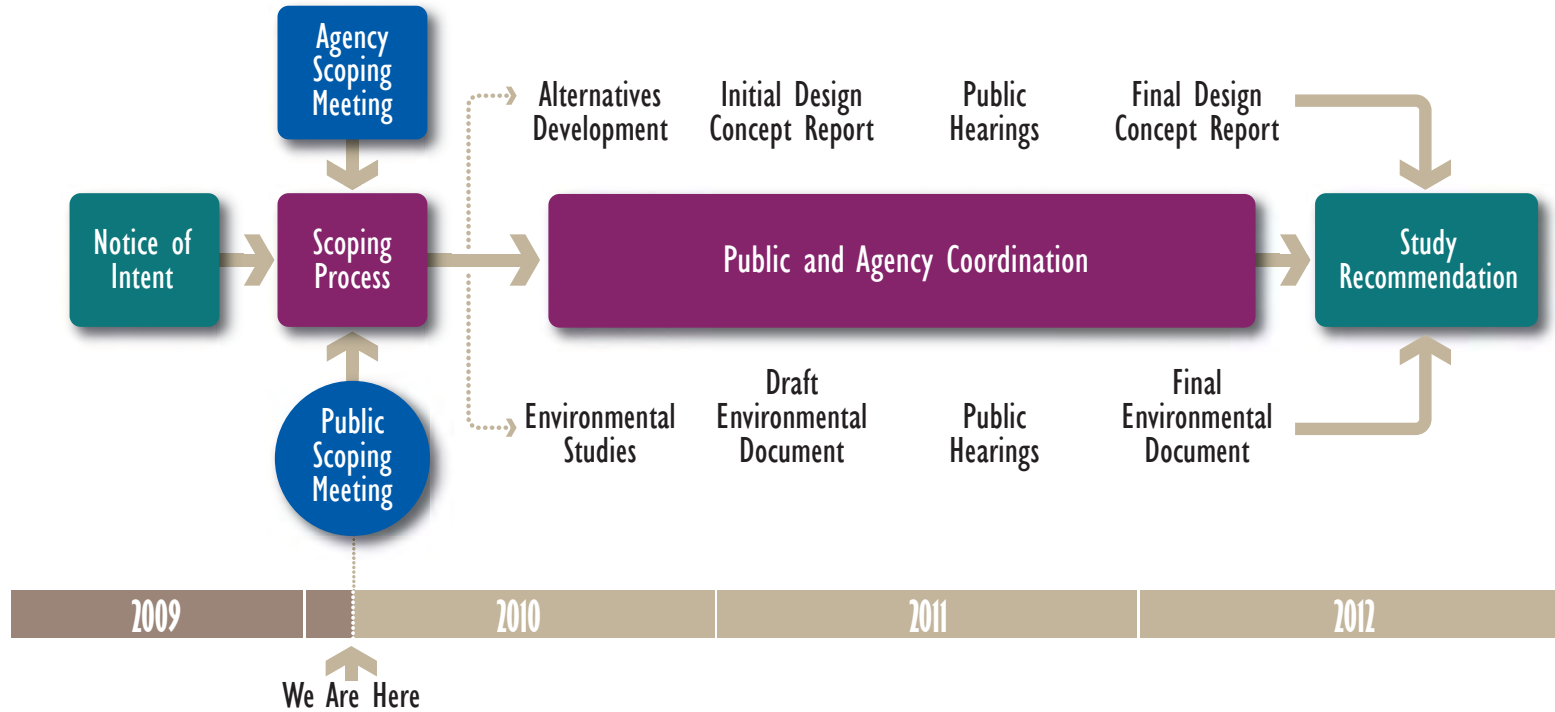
Agency Scoping Meeting

Notice of Intent

Scoping Process

Public Scoping Meeting

Alternatives Development

Initial Design Concept Report

Public Hearings

Final Design Concept Report

Public and Agency Coordination

Study Recommendation

Environmental Studies

Draft Environmental Document

Public Hearings

Final Environmental Document

2009

2010

2011

2012

We Are Here